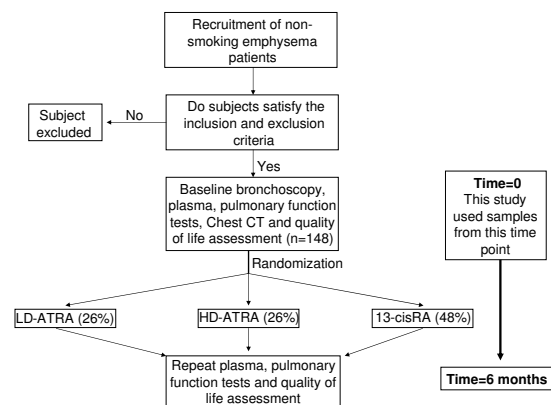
Recruitment of non-smoking emphysema patients

Do subjects satisfy the inclusion and exclusion criteria

No

Subject excluded

Yes

Baseline bronchoscopy, plasma, pulmonary function tests, Chest CT and quality of life assessment (n=148)

Time=0
This study used samples from this time point

Randomization

LD-ATRA (26%)

HD-ATRA (26%)

13-cisRA (48%)

Repeat plasma, pulmonary function tests and quality of life assessment

Time=6 months